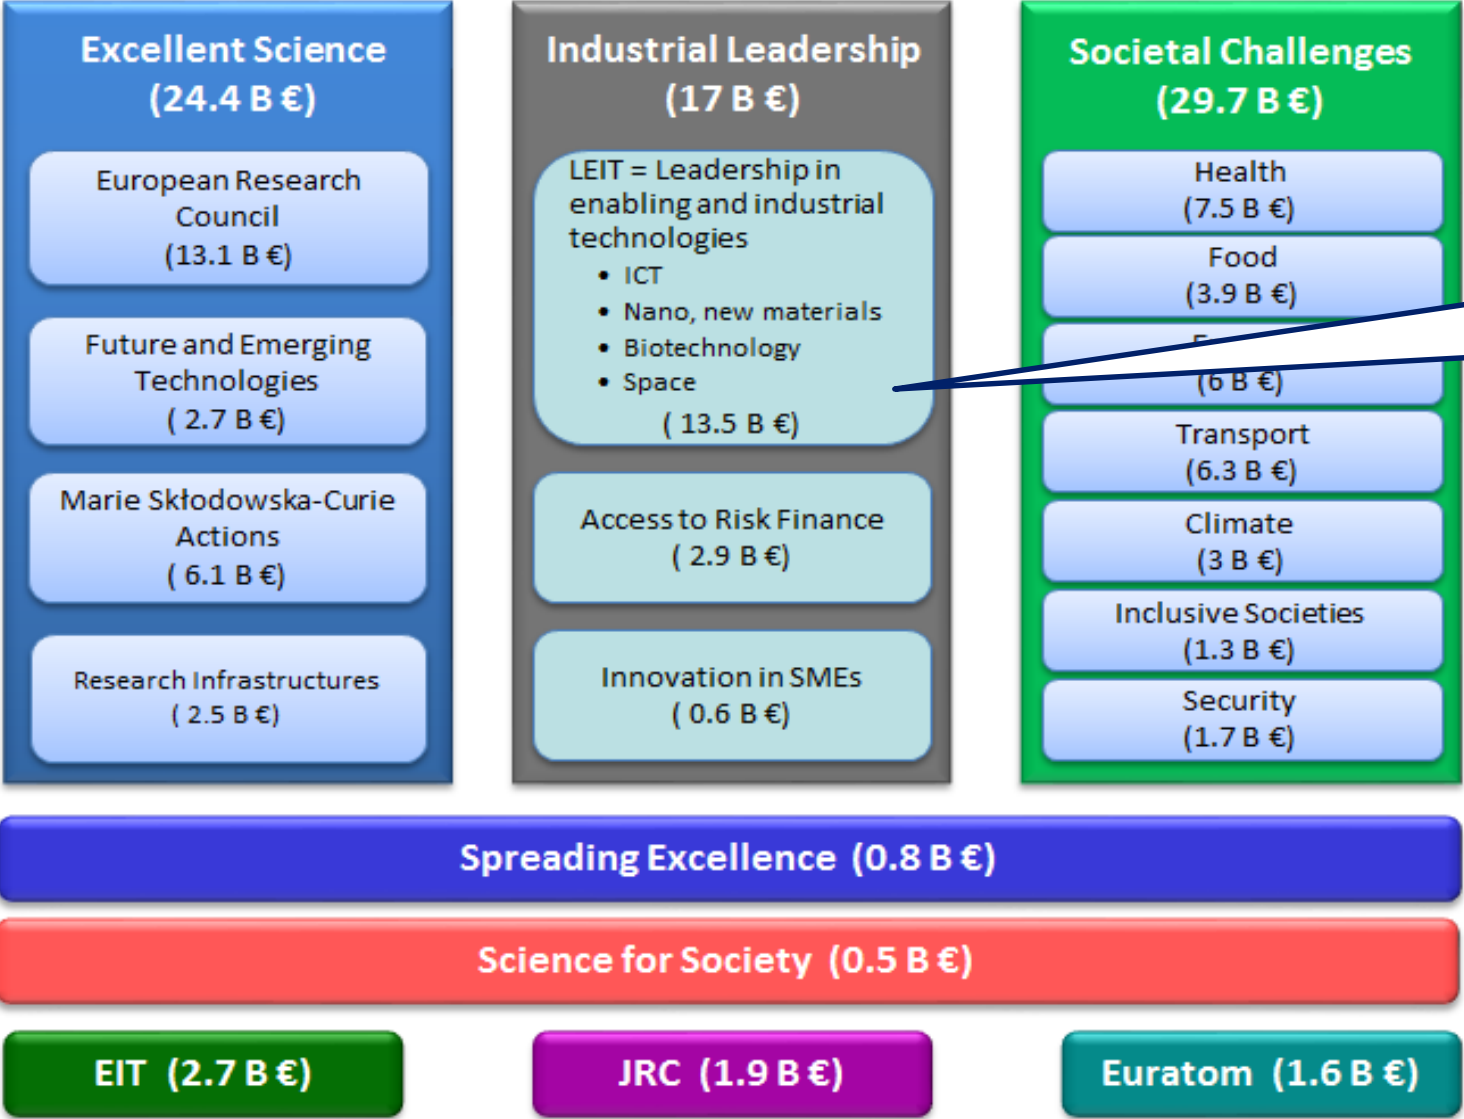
Excellent Science
(24.4 B €)

European Research Council
(13.1 B €)

Future and Emerging Technologies
( 2.7 B €)

Marie Skłodowska-Curie Actions
( 6.1 B €)

Research Infrastructures
( 2.5 B €)

Industrial Leadership
(17 B €)

LEIT = Leadership in enabling and industrial technologies
• ICT
• Nano, new materials
• Biotechnology
• Space
( 13.5 B €)

Access to Risk Finance
( 2.9 B €)

Innovation in SMEs
( 0.6 B €)

Societal Challenges
(29.7 B €)

Health
(7.5 B €)

Food
(3.9 B €)

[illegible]
(6 B €)

Transport
(6.3 B €)

Climate
(3 B €)

Inclusive Societies
(1.3 B €)

Security
(1.7 B €)

Spreading Excellence (0.8 B €)

Science for Society (0.5 B €)

EIT (2.7 B €)

JRC (1.9 B €)

Euratom (1.6 B €)